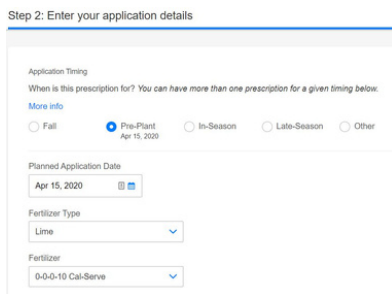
Step 2: Enter your application details

Application Timing

When is this prescription for? *You can have more than one prescription for a given timing below.*

More info

Fall

Pre-Plant
Apr 15, 2020

In-Season

Late-Season

Other

Planned Application Date

Apr 15, 2020

Fertilizer Type

Lime

Fertilizer

0-0-0-10 Cal-Serve